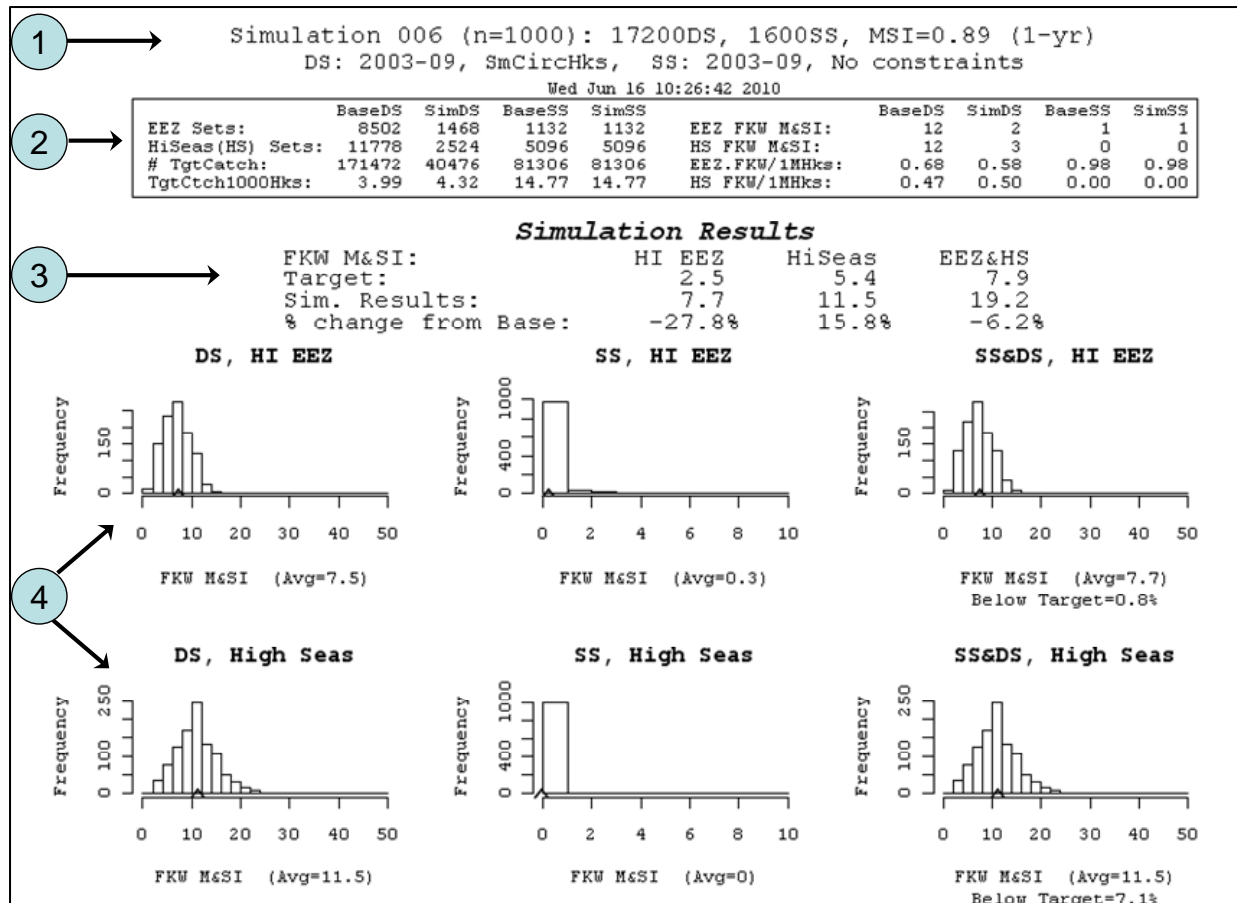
1

Simulation 006 (n=1000): 17200DS, 1600SS, MSI=0.89 (1-yr)
DS: 2003-09, SmCircHks, SS: 2003-09, No constraints
Wed Jun 16 10:26:42 2010

2

| | BaseDS | SimDS | BaseSS | SimSS | | BaseDS | SimDS | BaseSS | SimSS |
|---|---|---|---|---|---|---|---|---|---|
| EEZ Sets: | 8502 | 1468 | 1132 | 1132 | EEZ FKW M&SI: | 12 | 2 | 1 | 1 |
| HiSeas(HS) Sets: | 11778 | 2524 | 5096 | 5096 | HS FKW M&SI: | 12 | 3 | 0 | 0 |
| # TgtCatch: | 171472 | 40476 | 81306 | 81306 | EEZ.FKW/1MHks: | 0.68 | 0.58 | 0.98 | 0.98 |
| TgtCtch1000Hks: | 3.99 | 4.32 | 14.77 | 14.77 | HS FKW/1MHks: | 0.47 | 0.50 | 0.00 | 0.00 |

Simulation Results

3

| FKW M&SI: | HI EEZ | HiSeas | EEZ&HS |
|---|---|---|---|
| Target: | 2.5 | 5.4 | 7.9 |
| Sim. Results: | 7.7 | 11.5 | 19.2 |
| % change from Base: | -27.8% | 15.8% | -6.2% |

DS, HI EEZ
Frequency
0 150
0 10 20 30 40 50
FKW M&SI (Avg=7.5)

SS, HI EEZ
Frequency
0 400 1000
0 2 4 6 8 10
FKW M&SI (Avg=0.3)

SS&DS, HI EEZ
Frequency
0 150
0 10 20 30 40 50
FKW M&SI (Avg=7.7)
Below Target=0.8%

4

DS, High Seas
Frequency
0 100 250
0 10 20 30 40 50
FKW M&SI (Avg=11.5)

SS, High Seas
Frequency
0 400 1000
0 2 4 6 8 10
FKW M&SI (Avg=0)

SS&DS, High Seas
Frequency
0 100 250
0 10 20 30 40 50
FKW M&SI (Avg=11.5)
Below Target=7.1%